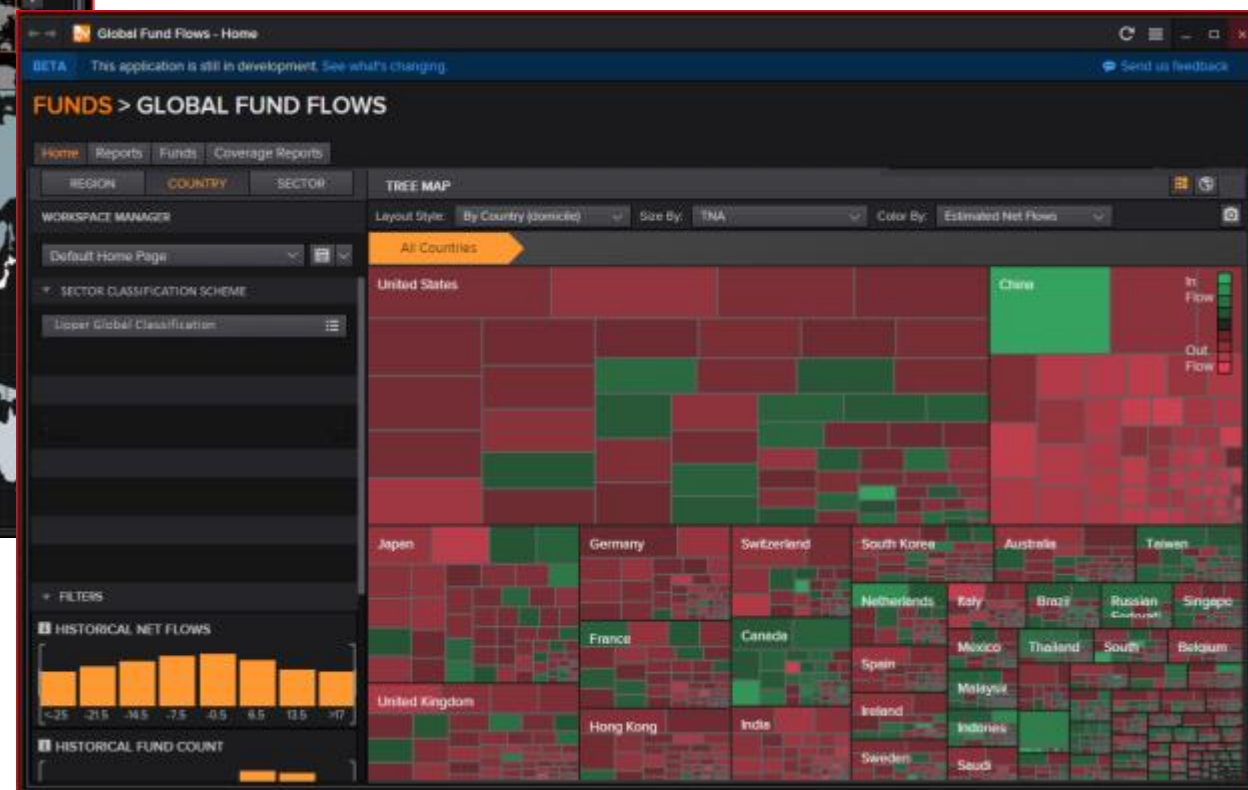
Global Fund Flows - Home

BETA This application is still in development. See what's changing.

Send us feedback

FUNDS > GLOBAL FUND FLOWS

Home Reports Funds Coverage Reports

REGION COUNTRY SECTOR

WORKSPACE MANAGER

Default Home Page

SECTOR CLASSIFICATION SCHEME

Lipper Global Classification

FILTERS

HISTORICAL NET FLOWS

<-25 -21.5 -14.5 -7.5 -0.5 6.5 13.5 >17

HISTORICAL FUND COUNT

TREE MAP

Layout Style: By Country (domicile) Size By: TNA Color By: Estimated Net Flows

All Countries

United States

China

In Flow

Out Flow

Japan

Germany

Switzerland

South Korea

Australia

Taiwan

Netherlands

Italy

Brazil

Russian Federati

Singapo

France

Canada

Mexico

Thailand

South

Belgium

Spain

Malaysia

United Kingdom

Ireland

Indones

Hong Kong

India

Sweden

Saudi